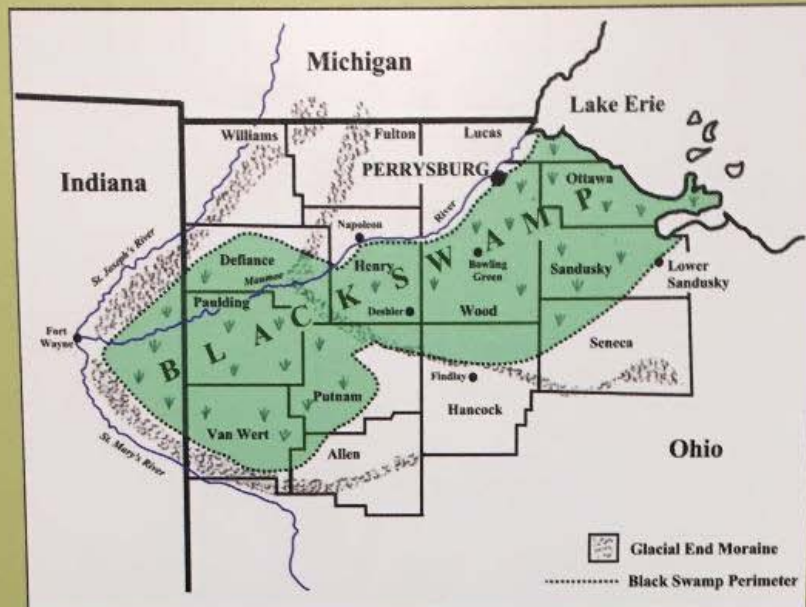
Michigan

Lake Erie

Indiana

Williams

Fulton

Lucas

PERRYSBURG

Ottawa

Napoleon

River

St. Joseph's River

Defiance

Maumee

Henry

Bowling Green

Sandusky

Lower Sandusky

Paulding

Fort Wayne

Deshler

Wood

Seneca

BLACK SWAMP

Findlay

Putnam

Hancock

Van Wert

St. Mary's River

Allen

Ohio

Glacial End Moraine

Black Swamp Perimeter